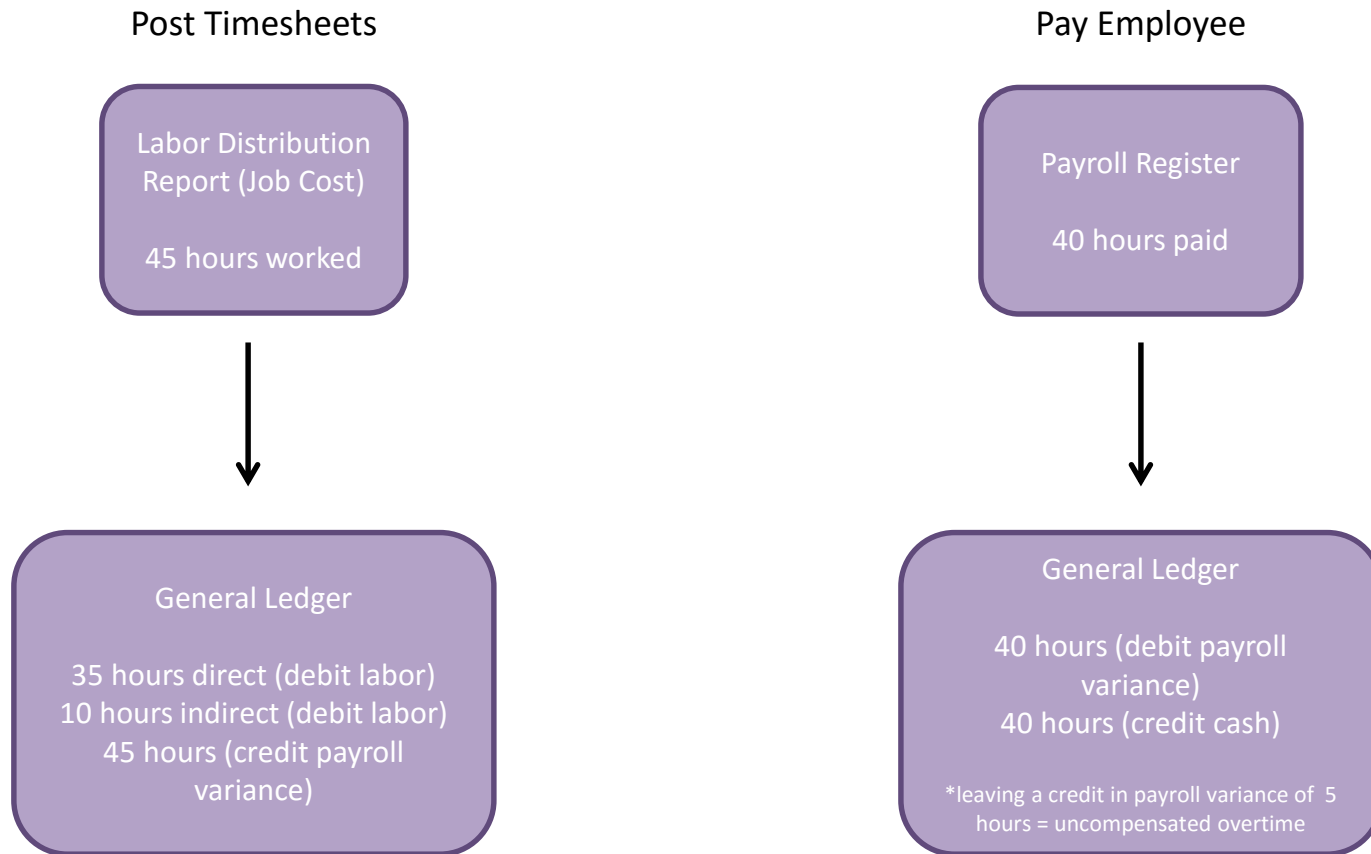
Post Timesheets

Labor Distribution Report (Job Cost)

45 hours worked

General Ledger

35 hours direct (debit labor)
10 hours indirect (debit labor)
45 hours (credit payroll variance)

Pay Employee

Payroll Register

40 hours paid

General Ledger

40 hours (debit payroll variance)
40 hours (credit cash)

*leaving a credit in payroll variance of 5 hours = uncompensated overtime